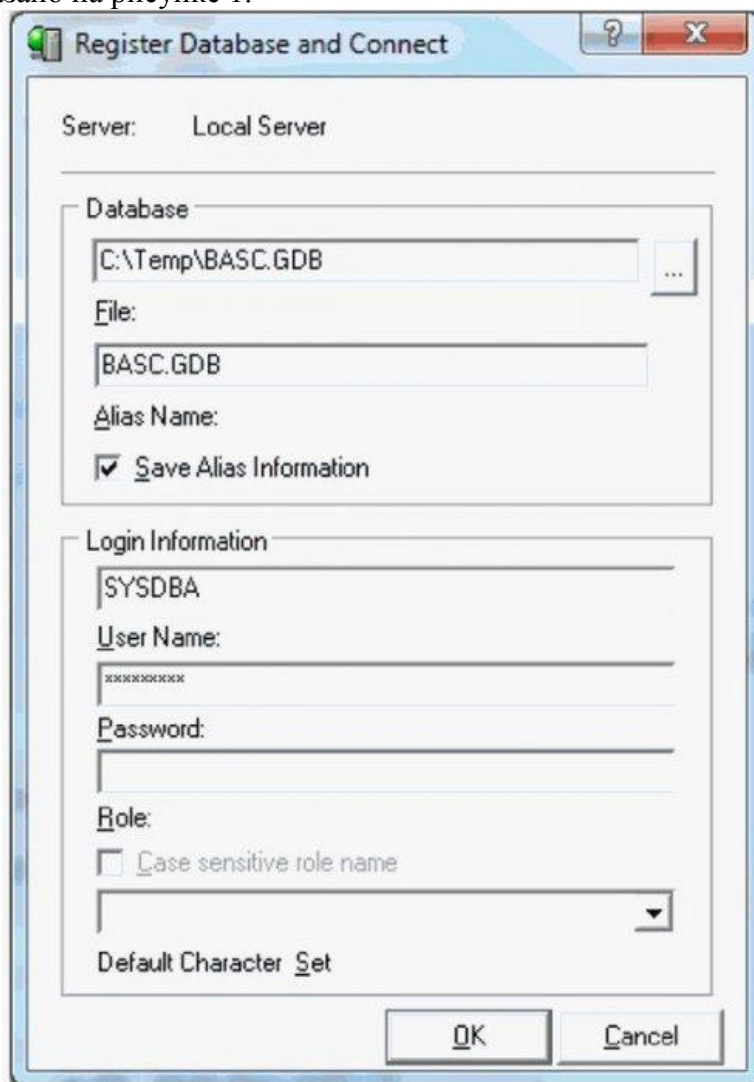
зано на рисунке 1.

Register Database and Connect

Server: Local Server

Database

C:\Temp\BASC.GDB

...

File:

BASC.GDB

Alias Name:

Save Alias Information

Login Information

SYSDBA

User Name:

*********

Password:

Role:

Case sensitive role name

Default Character Set

OK

Cancel